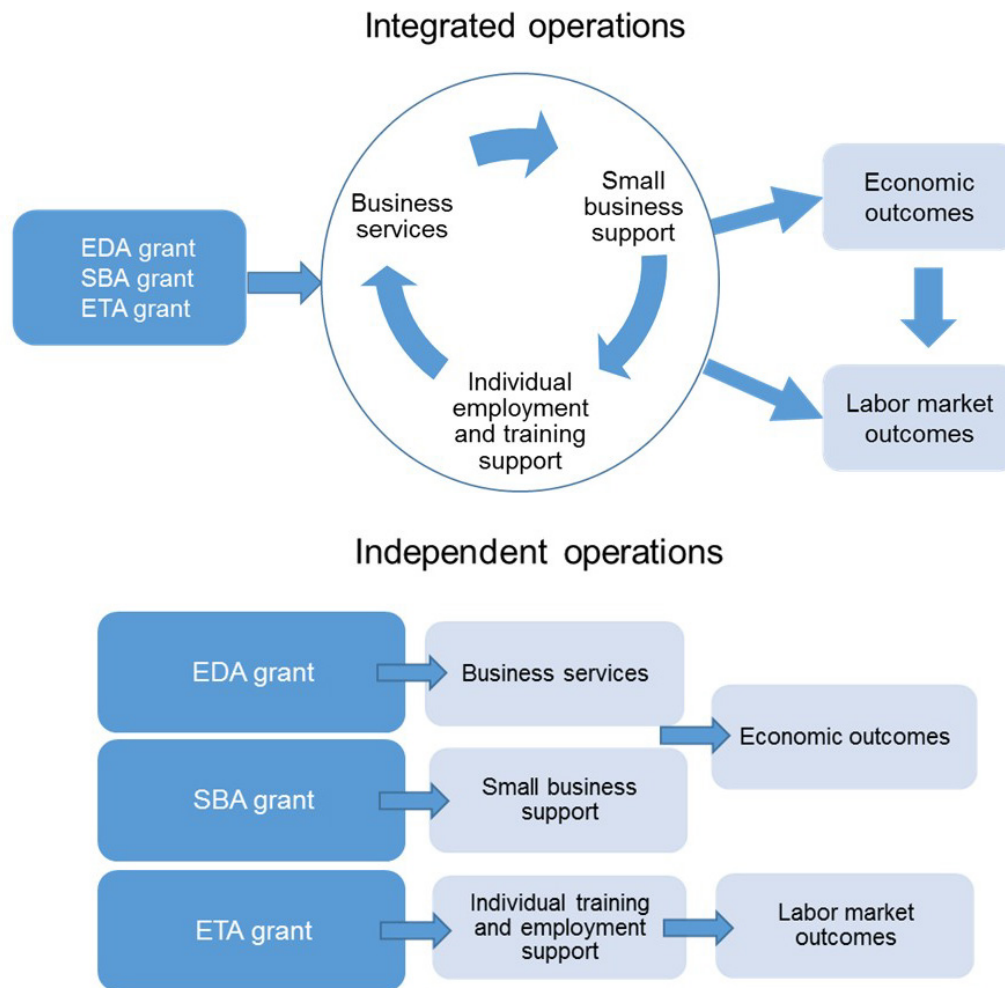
Integrated operations

EDA grant
SBA grant
ETA grant

Business services

Small business support

Individual employment and training support

Economic outcomes

Labor market outcomes

Independent operations

EDA grant

Business services

SBA grant

Small business support

Economic outcomes

ETA grant

Individual training and employment support

Labor market outcomes